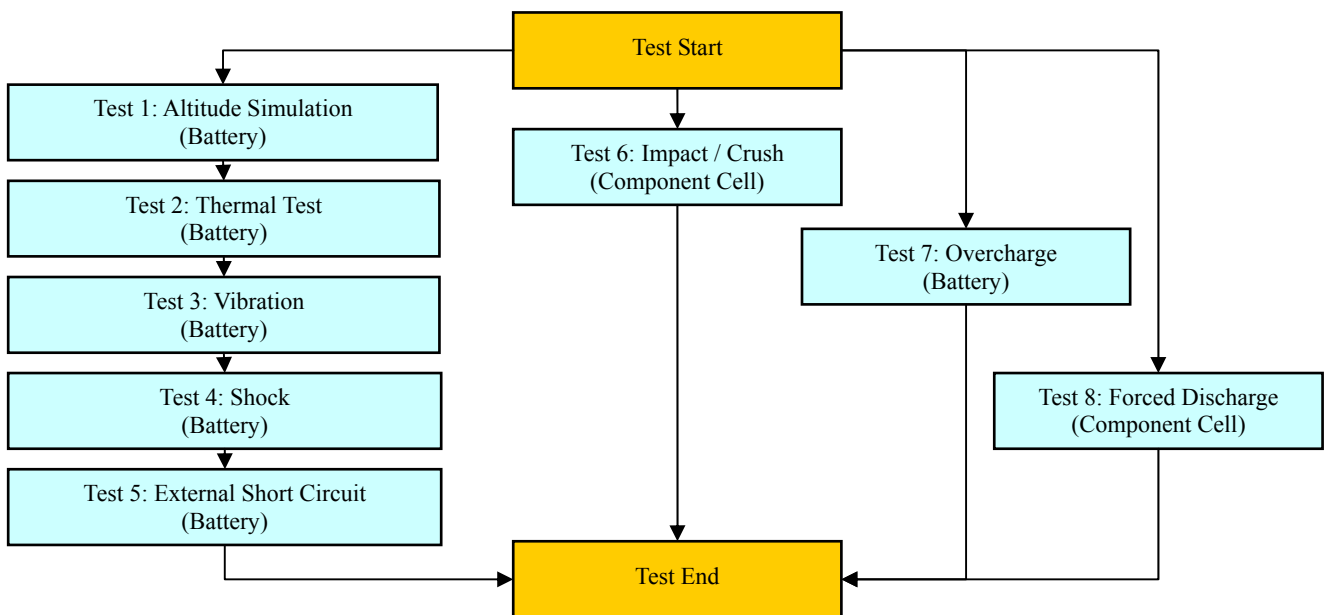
Test Start

Test 1: Altitude Simulation
(Battery)

Test 2: Thermal Test
(Battery)

Test 3: Vibration
(Battery)

Test 4: Shock
(Battery)

Test 5: External Short Circuit
(Battery)

Test 6: Impact / Crush
(Component Cell)

Test 7: Overcharge
(Battery)

Test 8: Forced Discharge
(Component Cell)

Test End